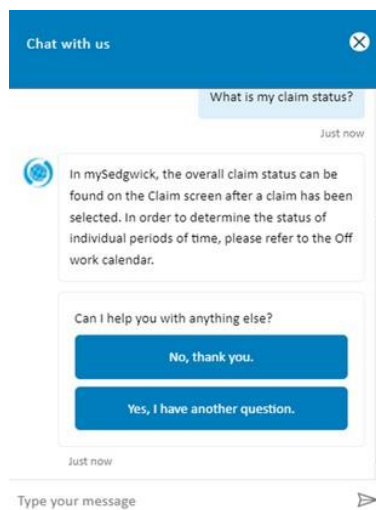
Chat with us

What is my claim status?

Just now

In mySedgwick, the overall claim status can be found on the Claim screen after a claim has been selected. In order to determine the status of individual periods of time, please refer to the Off work calendar.

Can I help you with anything else?

No, thank you.

Yes, I have another question.

Just now

Type your message